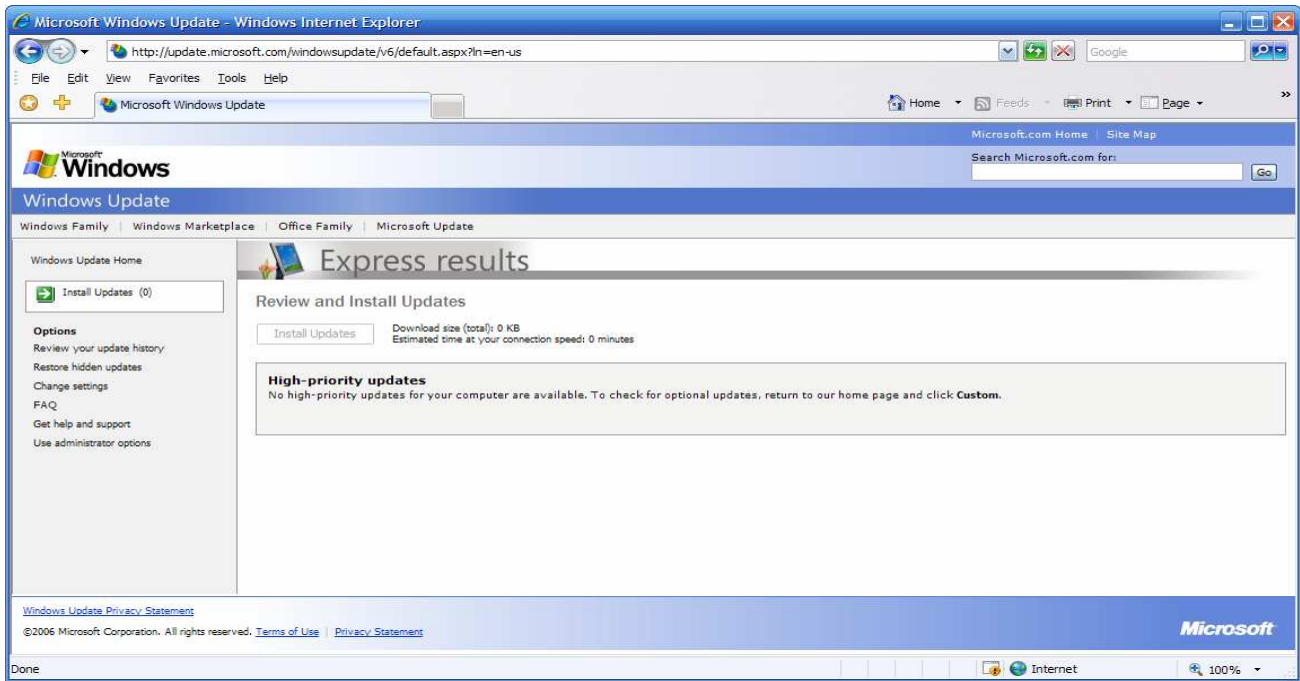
Microsoft Windows Update - Windows Internet Explorer

http://update.microsoft.com/windowsupdate/v6/default.aspx?ln=en-us

Google

File Edit View Favorites Tools Help

Microsoft Windows Update

Home Feeds Print Page

Microsoft.com Home | Site Map

Microsoft Windows

Search Microsoft.com for:

Go

Windows Update

Windows Family | Windows Marketplace | Office Family | Microsoft Update

Windows Update Home

Install Updates (0)

Options
Review your update history
Restore hidden updates
Change settings
FAQ
Get help and support
Use administrator options

Express results

Review and Install Updates

Install Updates

Download size (total): 0 KB
Estimated time at your connection speed: 0 minutes

High-priority updates
No high-priority updates for your computer are available. To check for optional updates, return to our home page and click **Custom**.

Windows Update Privacy Statement

©2006 Microsoft Corporation. All rights reserved. Terms of Use | Privacy Statement

Microsoft

Done

Internet

100%